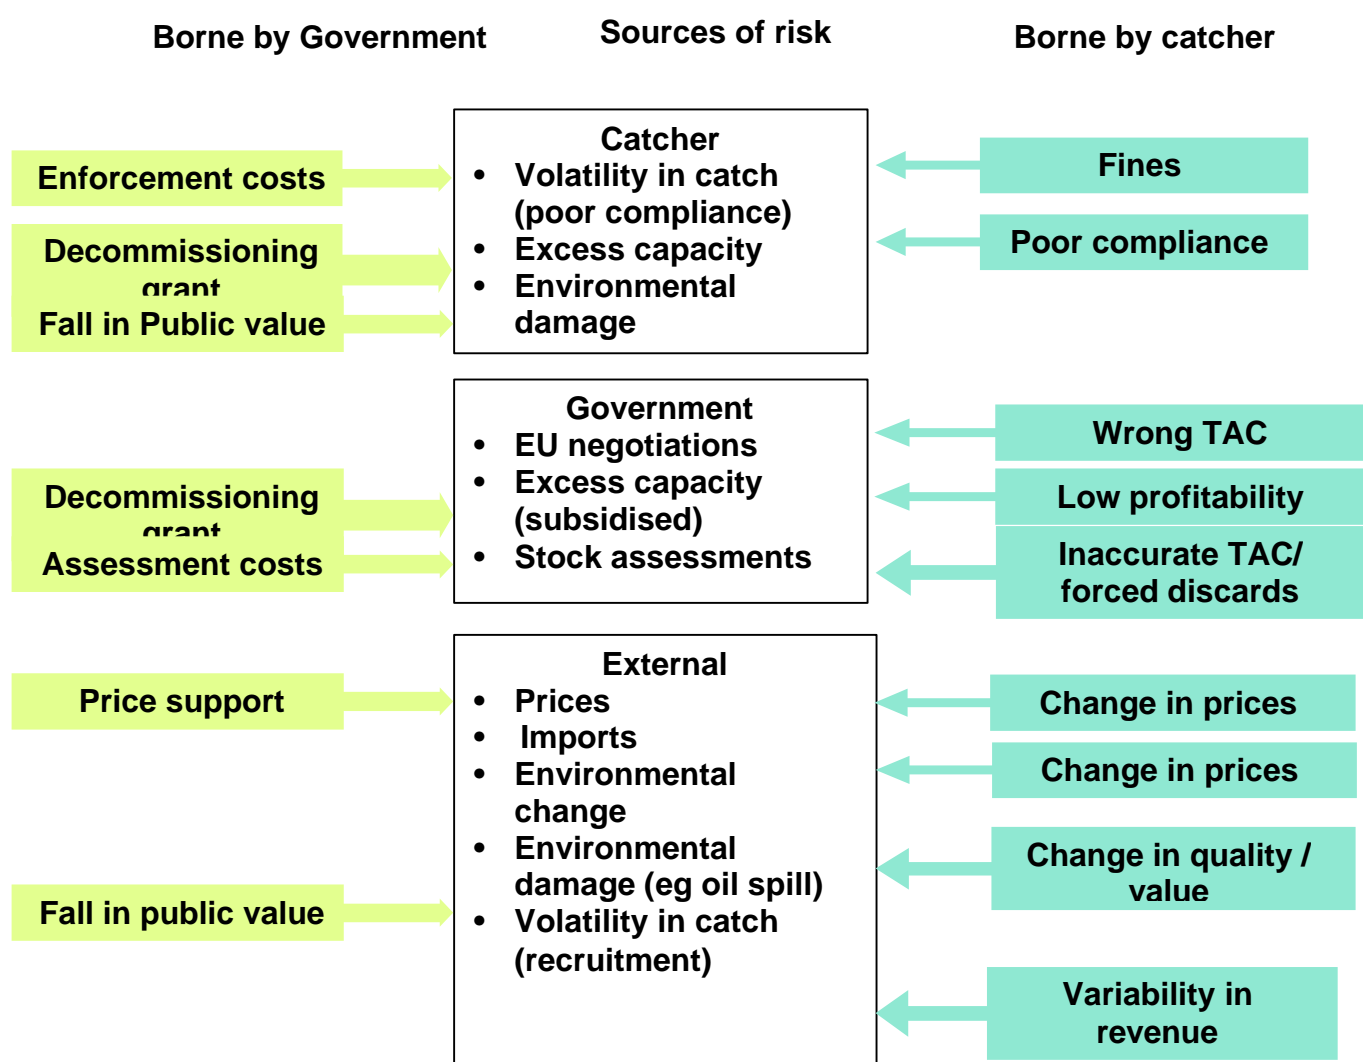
Borne by Government

Sources of risk

Borne by catcher

Enforcement costs

Decommissioning grant

Fall in Public value

Catcher
• Volatility in catch (poor compliance)
• Excess capacity
• Environmental damage

Fines

Poor compliance

Decommissioning grant

Assessment costs

Government
• EU negotiations
• Excess capacity (subsidised)
• Stock assessments

Wrong TAC

Low profitability

Inaccurate TAC/ forced discards

Price support

Fall in public value

External
• Prices
• Imports
• Environmental change
• Environmental damage (eg oil spill)
• Volatility in catch (recruitment)

Change in prices

Change in prices

Change in quality / value

Variability in revenue